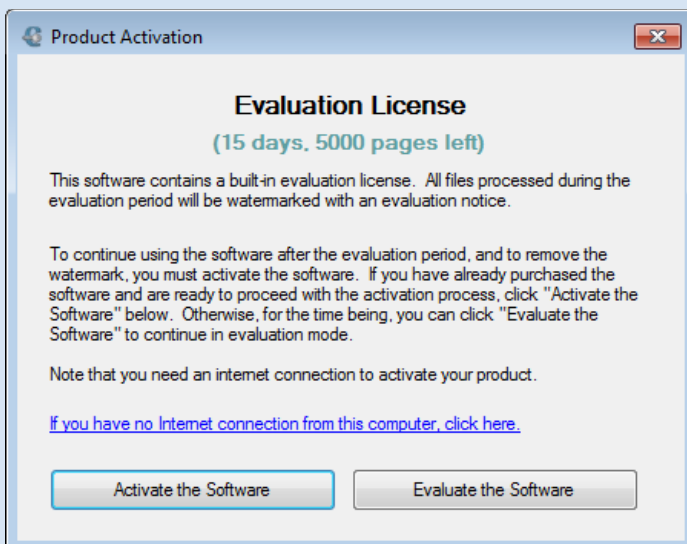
Product Activation

Evaluation License

(15 days, 5000 pages left)

This software contains a built-in evaluation license. All files processed during the evaluation period will be watermarked with an evaluation notice.

To continue using the software after the evaluation period, and to remove the watermark, you must activate the software. If you have already purchased the software and are ready to proceed with the activation process, click "Activate the Software" below. Otherwise, for the time being, you can click "Evaluate the Software" to continue in evaluation mode.

Note that you need an internet connection to activate your product.

If you have no Internet connection from this computer, click here.

Activate the Software

Evaluate the Software